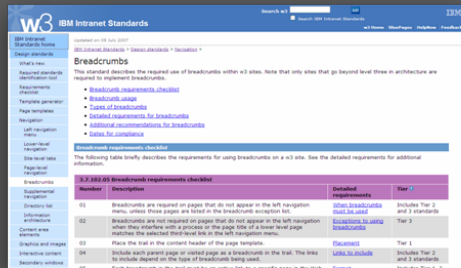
w3 IBM Intranet Standards

Search w3 Search IBM Intranet Standards

w3 Home BluePages HelpNow Feedback

IBM Intranet Standards home

Design standards

What's new

Required standards identification tool

Requirements checklist

Template generator

Page templates

Navigation

Left navigation menu

Lower-level navigation

Site-level tabs

Page-level navigation

Breadcrumbs

Supplemental navigation

Directory list

Information architecture

Content area elements

Graphics and images

Interactive content

Secondary windows

Updated on 05 July 2007

IBM Intranet Standards > Design standards > Navigation >

Breadcrumbs

This standard describes the required use of breadcrumbs within w3 sites. Note that only sites that go beyond level three in architecture are required to implement breadcrumbs.

Breadcrumb requirements checklist

Breadcrumb usage

Types of breadcrumbs

Detailed requirements for breadcrumbs

Additional recommendations for breadcrumbs

Dates for compliance

Breadcrumb requirements checklist

The following table briefly describes the requirements for using breadcrumbs on a w3 site. See the detailed requirements for additional information.

3.7.102.05 Breadcrumb requirements checklist

| Number | Description | Detailed requirements | Tier |
|---|---|---|---|
| 01 | Breadcrumbs are required on pages that do not appear in the left navigation menu, unless those pages are listed in the breadcrumb exception list. | When breadcrumbs must be used | Includes Tier 2 and 3 standards |
| 02 | Breadcrumbs are not required on pages that do not appear in the left navigation when they interfere with a process or the page title of a lower level page matches the selected third-level link in the left navigation menu. | Exceptions to using breadcrumbs | Tier 3 |
| 03 | Place the trail in the content header of the page template. | Placement | Tier 1 |
| 04 | Include each parent page or visited page as a breadcrumb in the trail. The links to include depend on the type of breadcrumb being used. | Links to include | Includes Tier 2 and 3 standards |